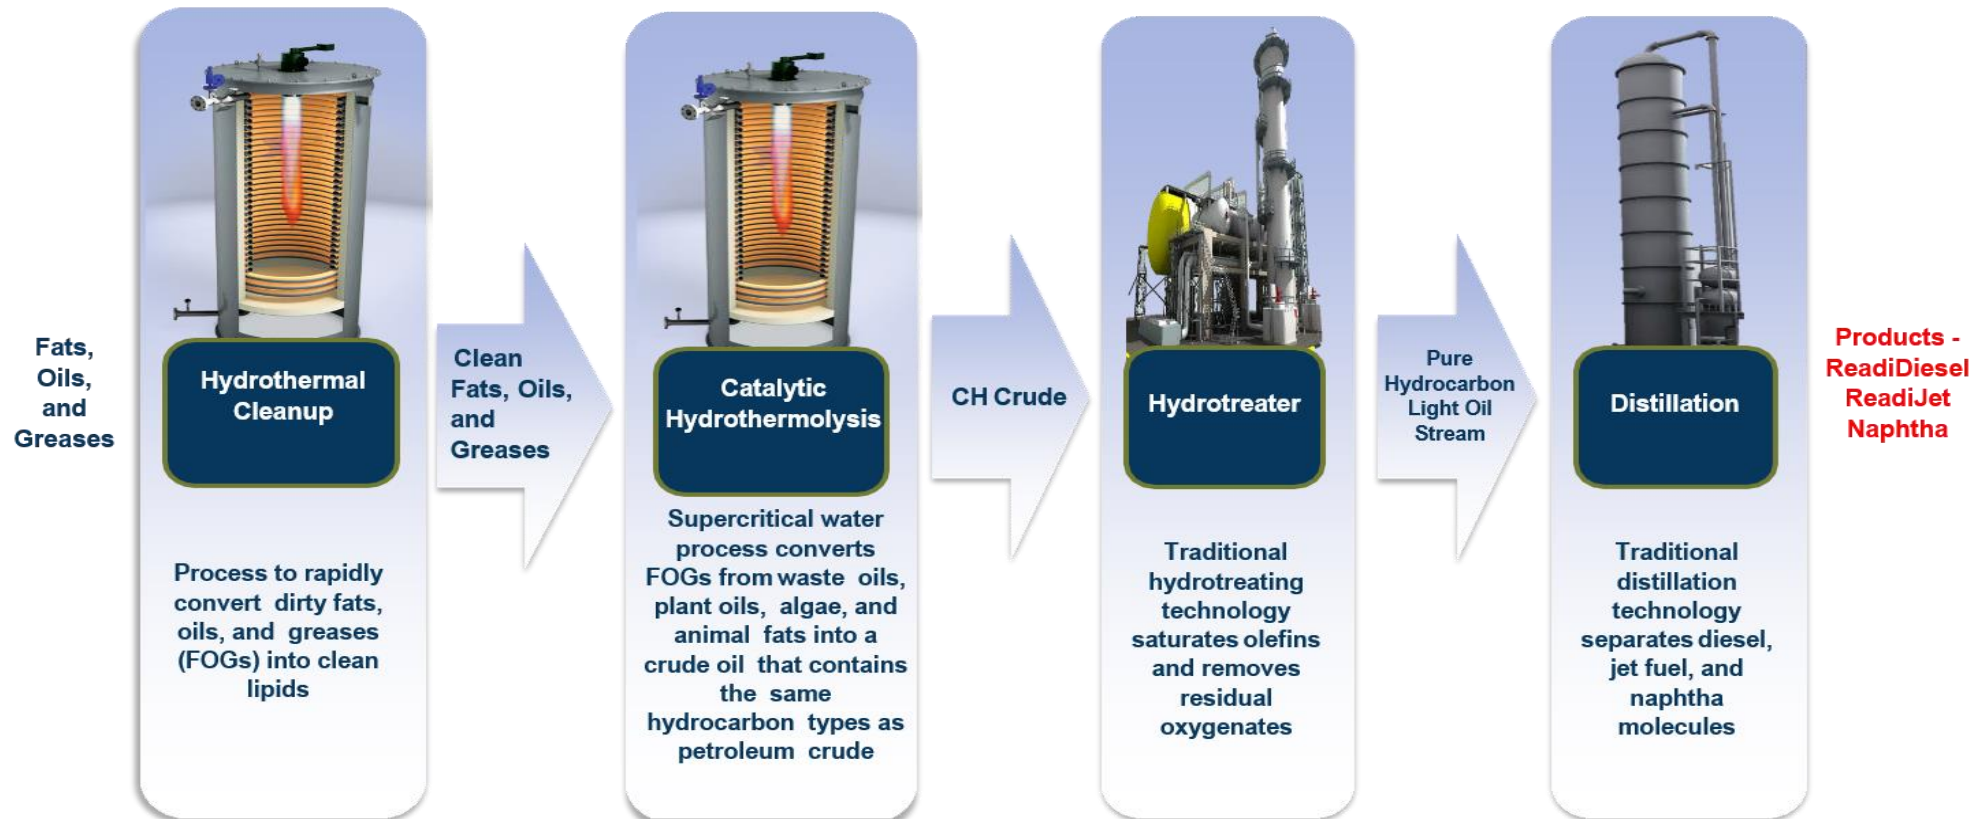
Fats, Oils, and Greases

Hydrothermal Cleanup

Process to rapidly convert dirty fats, oils, and greases (FOGs) into clean lipids

Clean Fats, Oils, and Greases

Catalytic Hydrothermolysis

Supercritical water process converts FOGs from waste oils, plant oils, algae, and animal fats into a crude oil that contains the same hydrocarbon types as petroleum crude

CH Crude

Hydrotreater

Traditional hydrotreating technology saturates olefins and removes residual oxygenates

Pure Hydrocarbon Light Oil Stream

Distillation

Traditional distillation technology separates diesel, jet fuel, and naphtha molecules

Products - ReadiDiesel ReadiJet Naphtha